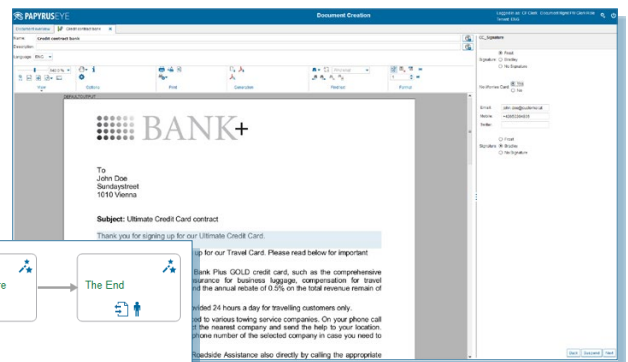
PAPYRUSEYE

Document Creation

Logged in as: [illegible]

Name: Credit contract bank

Description:

Language: ENG

View

Options

Print

Decoration

Redact

Format

BANK+

To
John Doe
Sundaystreet
1010 Vienna

Subject: Ultimate Credit Card contract

Thank you for signing up for our Ultimate Credit Card.

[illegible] up for our Travel Card. Please read below for important

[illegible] Bank Plus GOLD credit card, such as the comprehensive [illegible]surance for business luggage, compensation for travel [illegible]d the annual rebate of 0.5% on the total revenue remain of

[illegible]vided 24 hours a day for travelling customers only.

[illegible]ed to various towing service companies. On your phone call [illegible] the nearest company and send the help to your location. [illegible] phone number of the selected company in case you need to

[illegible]oadside Assistance also directly by calling the appropriate

CI_Signature

Fixed

Signature

Shirley

No Signature

Co-Borrower Card

Yes

No

Email

john.doe@customer.at

Phone

+43650284828

Order

Fixed

Signature

Shirley

No Signature

Back

Document

Next

re

The End